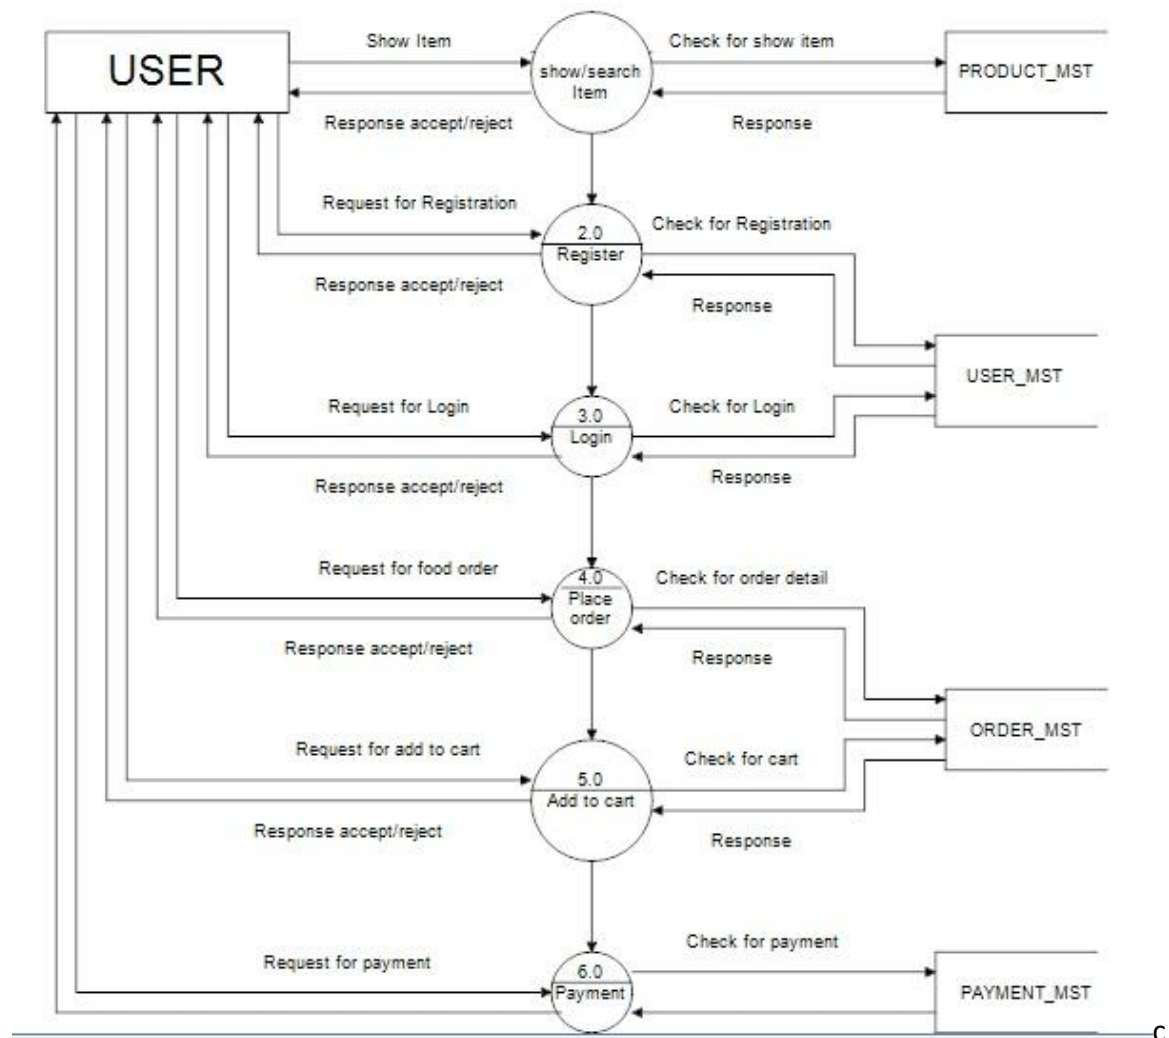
USER

Show Item

show/search Item

Check for show item

PRODUCT_MST

Response accept/reject

Response

Request for Registration

2.0
Register

Check for Registration

Response accept/reject

Response

USER_MST

Request for Login

3.0
Login

Check for Login

Response accept/reject

Response

Request for food order

4.0
Place order

Check for order detail

Response accept/reject

Response

ORDER_MST

Request for add to cart

5.0
Add to cart

Check for cart

Response accept/reject

Response

Check for payment

Request for payment

6.0
Payment

PAYMENT_MST

C